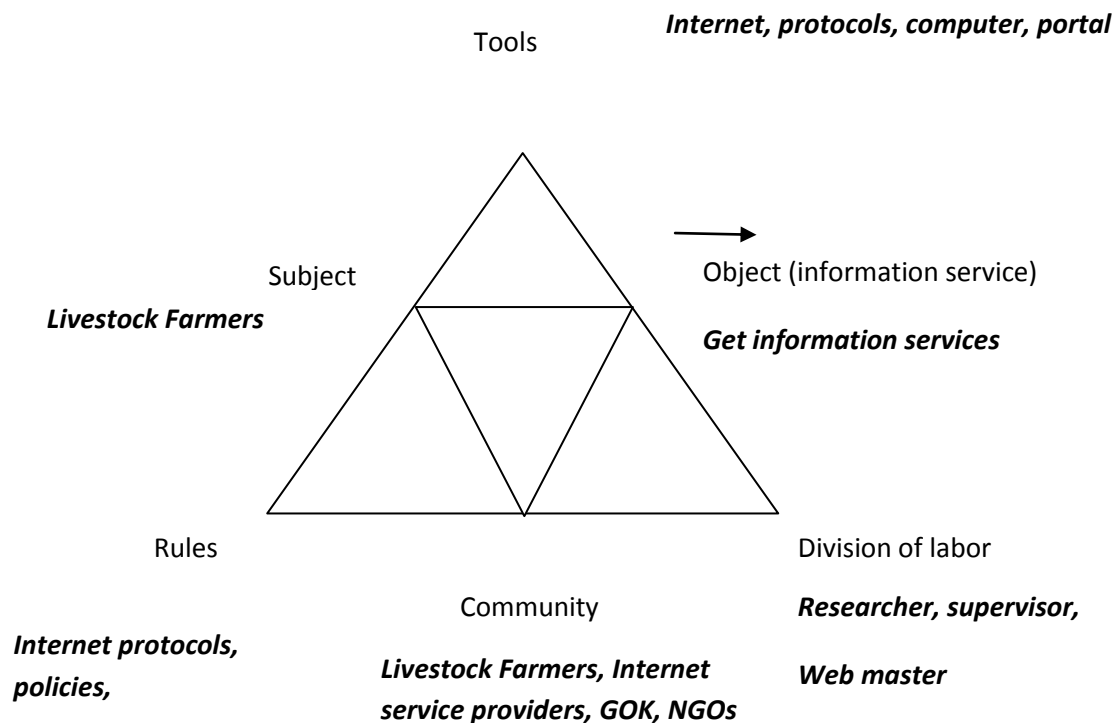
Tools

***Internet, protocols, computer, portal***

Subject

***Livestock Farmers***

Object (information service)

***Get information services***

Rules

***Internet protocols, policies,***

Community

***Livestock Farmers, Internet service providers, GOK, NGOs***

Division of labor

***Researcher, supervisor, Web master***